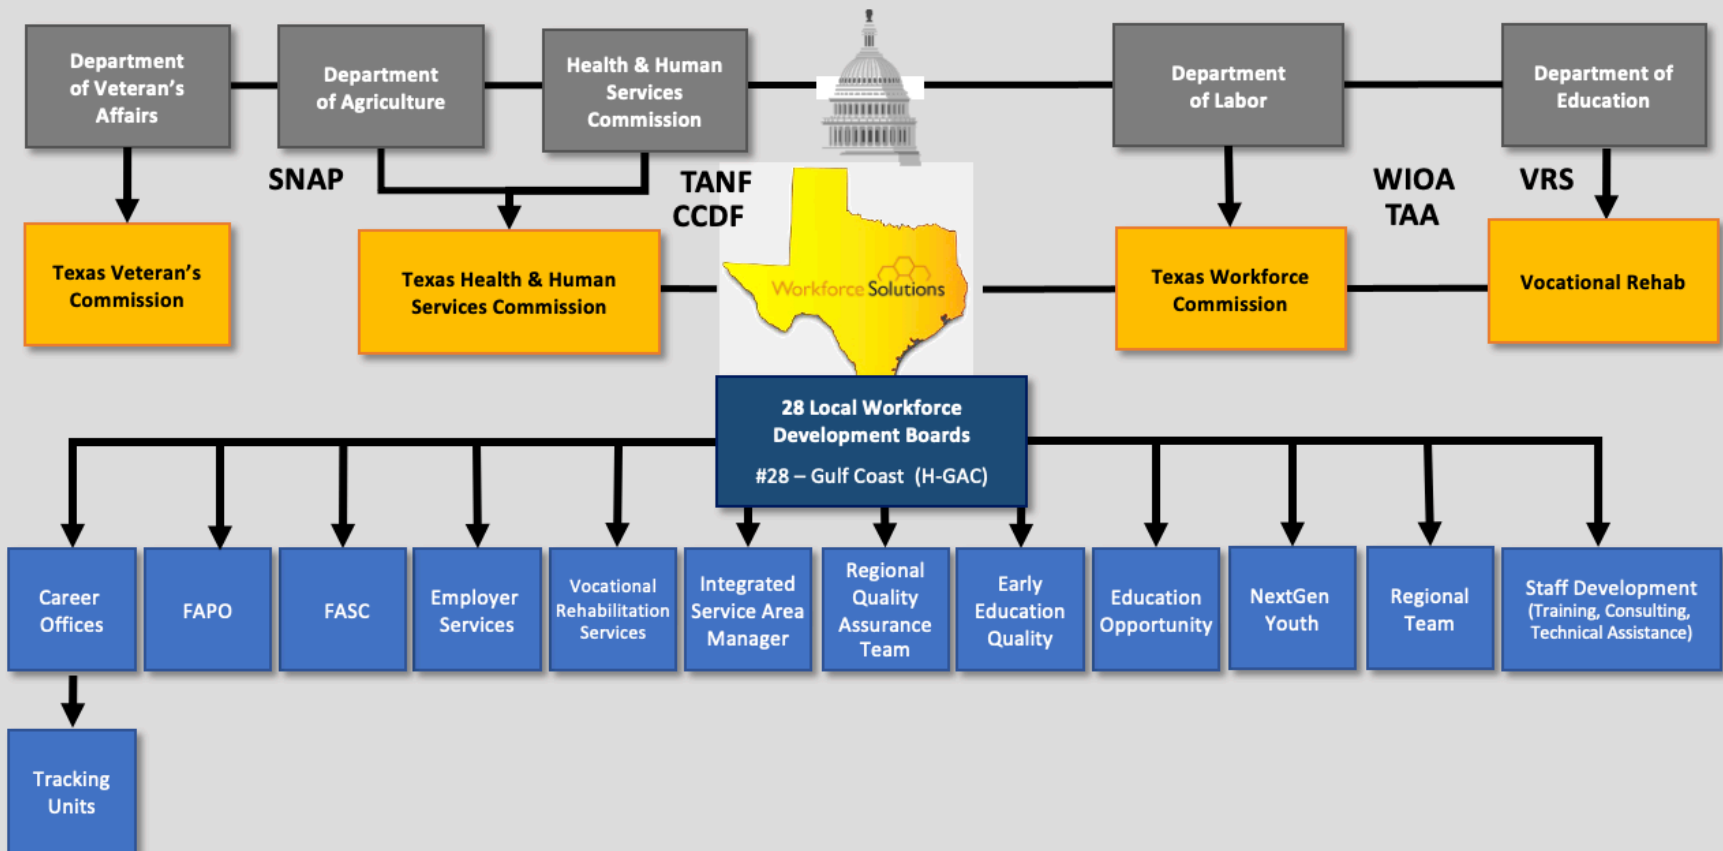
Department of Veteran's Affairs

Department of Agriculture

Health & Human Services Commission

Department of Labor

Department of Education

SNAP

TANF
CCDF

WIOA
TAA

VRS

Texas Veteran's Commission

Texas Health & Human Services Commission

Workforce Solutions

Texas Workforce Commission

Vocational Rehab

28 Local Workforce Development Boards
#28 – Gulf Coast (H-GAC)

Career Offices

FAPO

FASC

Employer Services

Vocational Rehabilitation Services

Integrated Service Area Manager

Regional Quality Assurance Team

Early Education Quality

Education Opportunity

NextGen Youth

Regional Team

Staff Development (Training, Consulting, Technical Assistance)

Tracking Units